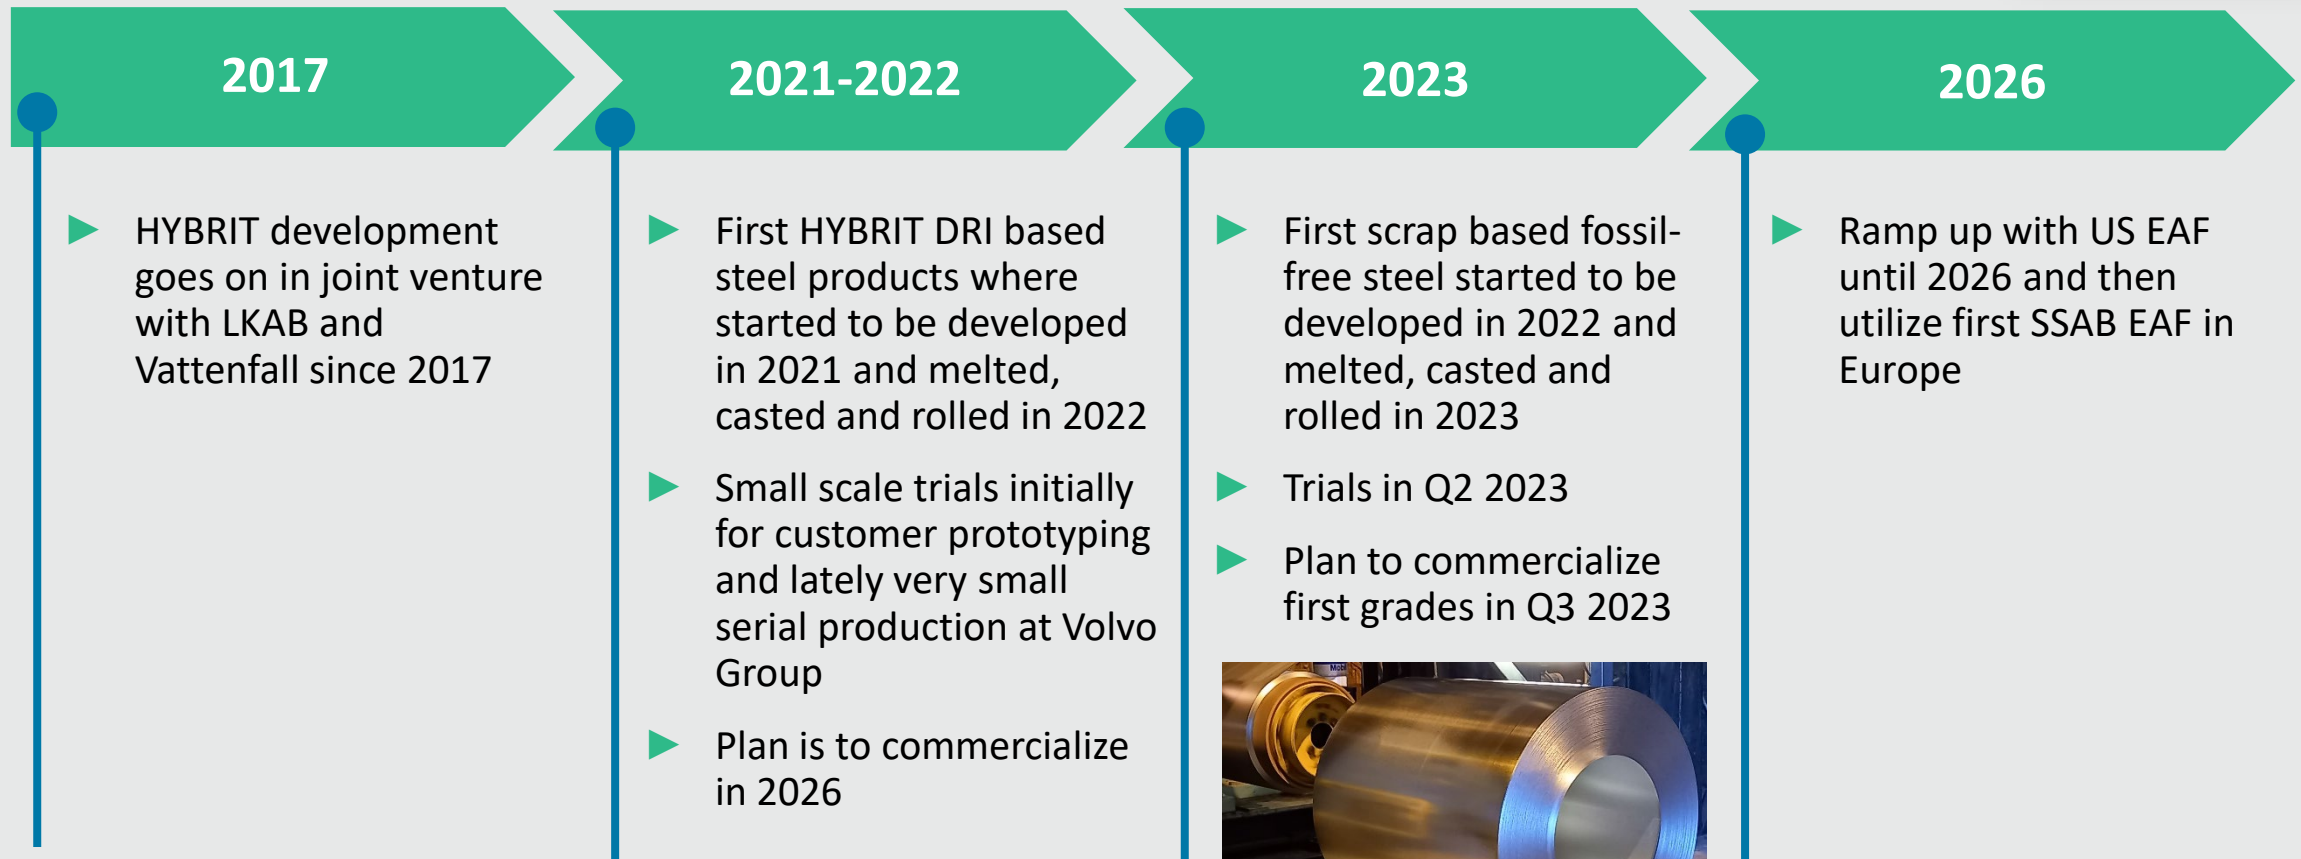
2017

HYBRIT development goes on in joint venture with LKAB and Vattenfall since 2017

2021-2022

First HYBRIT DRI based steel products where started to be developed in 2021 and melted, casted and rolled in 2022

Small scale trials initially for customer prototyping and lately very small serial production at Volvo Group

Plan is to commercialize in 2026

2023

First scrap based fossil-free steel started to be developed in 2022 and melted, casted and rolled in 2023

Trials in Q2 2023

Plan to commercialize first grades in Q3 2023

2026

Ramp up with US EAF until 2026 and then utilize first SSAB EAF in Europe